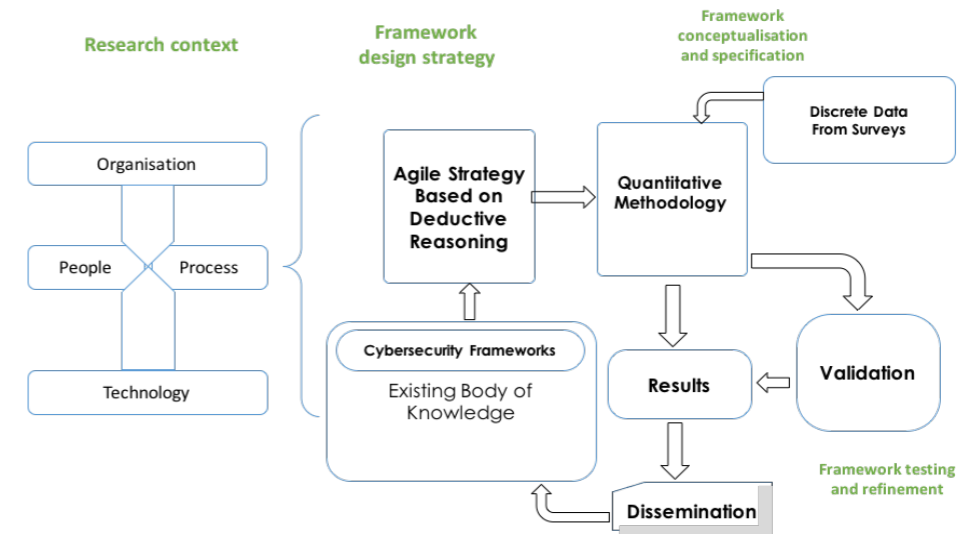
Research context

Framework design strategy

Framework conceptualisation and specification

Discrete Data From Surveys

Organisation

People

Process

Technology

Agile Strategy Based on Deductive Reasoning

Quantitative Methodology

Cybersecurity Frameworks

Existing Body of Knowledge

Results

Validation

Dissemination

Framework testing and refinement